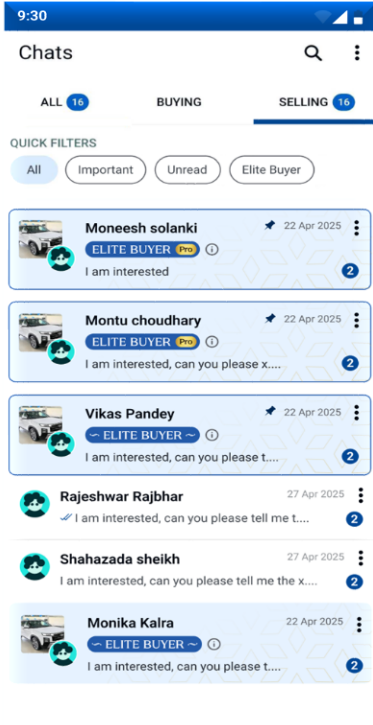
9:30

Chats

ALL 16
BUYING
SELLING 16

QUICK FILTERS

All
Important
Unread
Elite Buyer

Moneesh solanki
22 Apr 2025
ELITE BUYER Pro
I am interested
2

Montu choudhary
22 Apr 2025
ELITE BUYER Pro
I am interested, can you please x....
2

Vikas Pandey
22 Apr 2025
ELITE BUYER
I am interested, can you please t....
2

Rajeshwar Rajbhar
27 Apr 2025
I am interested, can you please tell me t....
2

Shahazada sheikh
27 Apr 2025
I am interested, can you please tell me the x....
2

Monika Kalra
22 Apr 2025
ELITE BUYER
I am interested, can you please t....
2